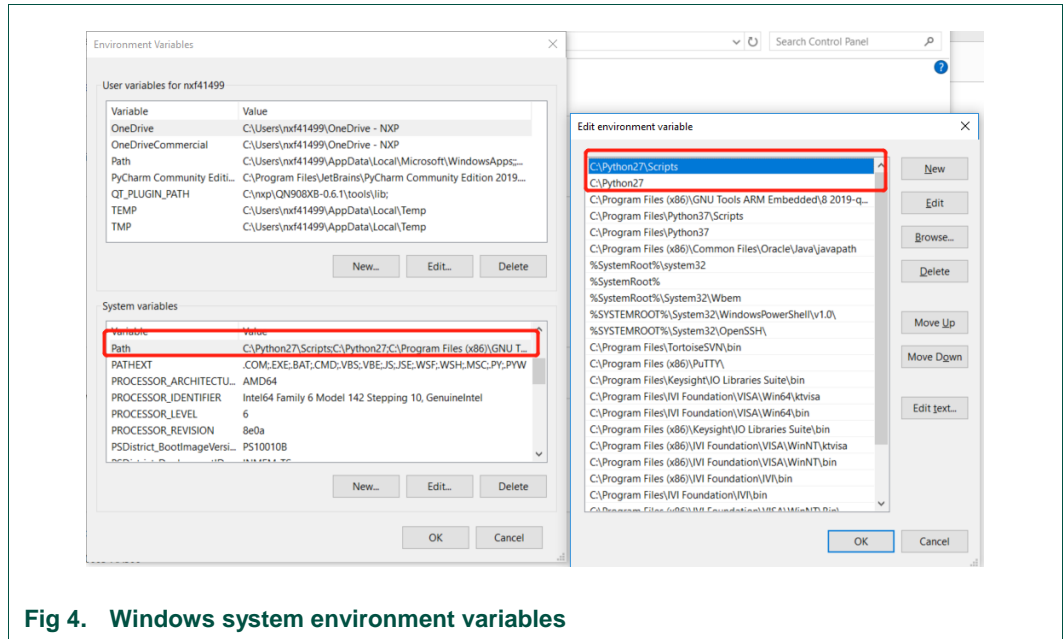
Search Control Panel

Environment Variables

User variables for nxf41499

| Variable | Value |
|---|---|
| OneDrive | C:\Users\nxf41499\OneDrive - NXP |
| OneDriveCommercial | C:\Users\nxf41499\OneDrive - NXP |
| Path | C:\Users\nxf41499\AppData\Local\Microsoft\WindowsApps;... |
| PyCharm Community Editi... | C:\Program Files\JetBrains\PyCharm Community Edition 2019.... |
| QT_PLUGIN_PATH | C:\nxp\QN908XB-0.6.1\tools\lib; |
| TEMP | C:\Users\nxf41499\AppData\Local\Temp |
| TMP | C:\Users\nxf41499\AppData\Local\Temp |

New... Edit... Delete

System variables

| Variable | Value |
|---|---|
| Path | C:\Python27\Scripts;C:\Python27;C:\Program Files (x86)\GNU T... |
| PATHEXT | .COM;.EXE;.BAT;.CMD;.VBS;.VBE;.JS;.JSE;.WSF;.WSH;.MSC;.PY;.PYW |
| PROCESSOR_ARCHITECTU... | AMD64 |
| PROCESSOR_IDENTIFIER | Intel64 Family 6 Model 142 Stepping 10, GenuineIntel |
| PROCESSOR_LEVEL | 6 |
| PROCESSOR_REVISION | 8e0a |
| PSDistrict_BootImageVersi... | PS10010B |

New... Edit... Delete

OK Cancel

Edit environment variable

C:\Python27\Scripts
C:\Python27
C:\Program Files (x86)\GNU Tools ARM Embedded\8 2019-q...
C:\Program Files\Python37\Scripts
C:\Program Files\Python37
C:\Program Files (x86)\Common Files\Oracle\Java\javapath
%SystemRoot%\system32
%SystemRoot%
%SystemRoot%\System32\Wbem
%SYSTEMROOT%\System32\WindowsPowerShell\v1.0\
%SYSTEMROOT%\System32\OpenSSH\
C:\Program Files\TortoiseSVN\bin
C:\Program Files (x86)\PuTTY\
C:\Program Files\Keysight\IO Libraries Suite\bin
C:\Program Files\IVI Foundation\VISA\Win64\ktvisa
C:\Program Files\IVI Foundation\VISA\Win64\bin
C:\Program Files (x86)\Keysight\IO Libraries Suite\bin
C:\Program Files (x86)\IVI Foundation\VISA\WinNT\ktvisa
C:\Program Files (x86)\IVI Foundation\VISA\WinNT\bin
C:\Program Files (x86)\IVI Foundation\IVI\bin
C:\Program Files\IVI Foundation\IVI\bin
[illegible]

New
Edit
Browse...
Delete
Move Up
Move Down
Edit text...

OK Cancel

Fig 4. Windows system environment variables